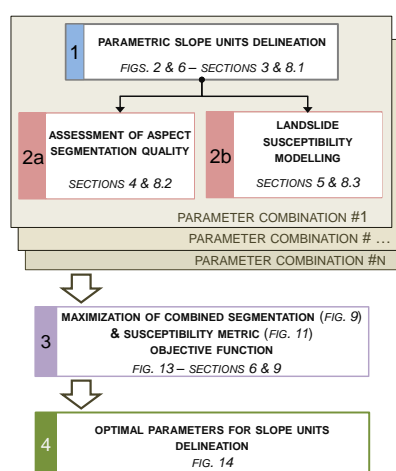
1 PARAMETRIC SLOPE UNITS DELINEATION

FIGS. 2 & 6 – SECTIONS 3 & 8.1

2a ASSESSMENT OF ASPECT SEGMENTATION QUALITY

SECTIONS 4 & 8.2

2b LANDSLIDE SUSCEPTIBILITY MODELLING

SECTIONS 5 & 8.3

PARAMETER COMBINATION #1

PARAMETER COMBINATION # …

PARAMETER COMBINATION #N

3 MAXIMIZATION OF COMBINED SEGMENTATION (FIG. 9) & SUSCEPTIBILITY METRIC (FIG. 11) OBJECTIVE FUNCTION

FIG. 13 – SECTIONS 6 & 9

4 OPTIMAL PARAMETERS FOR SLOPE UNITS DELINEATION

FIG. 14